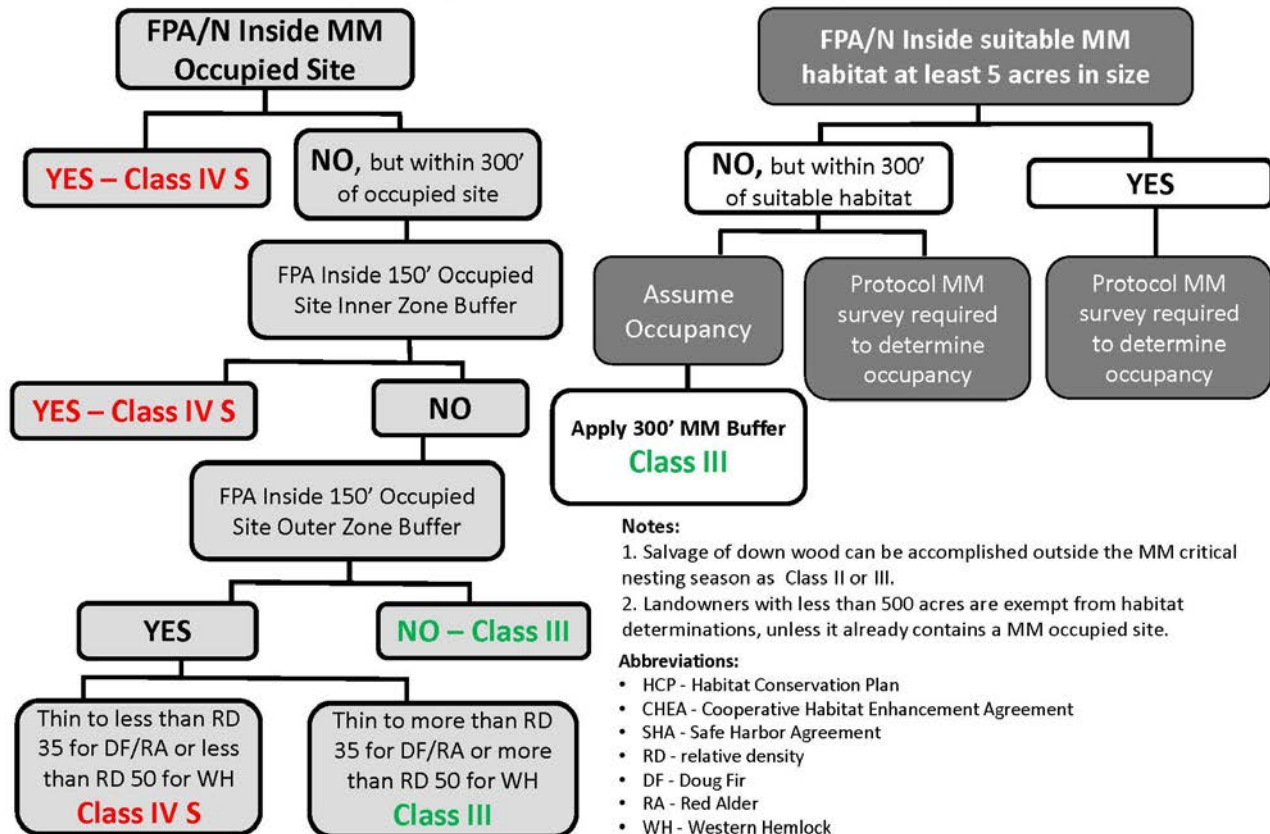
FPA/N Inside MM Occupied Site

YES – Class IV S

NO, but within 300' of occupied site

FPA Inside 150' Occupied Site Inner Zone Buffer

YES – Class IV S

NO

FPA Inside 150' Occupied Site Outer Zone Buffer

YES

NO – Class III

Thin to less than RD 35 for DF/RA or less than RD 50 for WH
Class IV S

Thin to more than RD 35 for DF/RA or more than RD 50 for WH
Class III

FPA/N Inside suitable MM habitat at least 5 acres in size

NO, but within 300' of suitable habitat

YES

Assume Occupancy

Protocol MM survey required to determine occupancy

Protocol MM survey required to determine occupancy

Apply 300' MM Buffer
Class III

Notes:
1. Salvage of down wood can be accomplished outside the MM critical nesting season as Class II or III.
2. Landowners with less than 500 acres are exempt from habitat determinations, unless it already contains a MM occupied site.

Abbreviations:
• HCP - Habitat Conservation Plan
• CHEA - Cooperative Habitat Enhancement Agreement
• SHA - Safe Harbor Agreement
• RD - relative density
• DF - Doug Fir
• RA - Red Alder
• WH - Western Hemlock